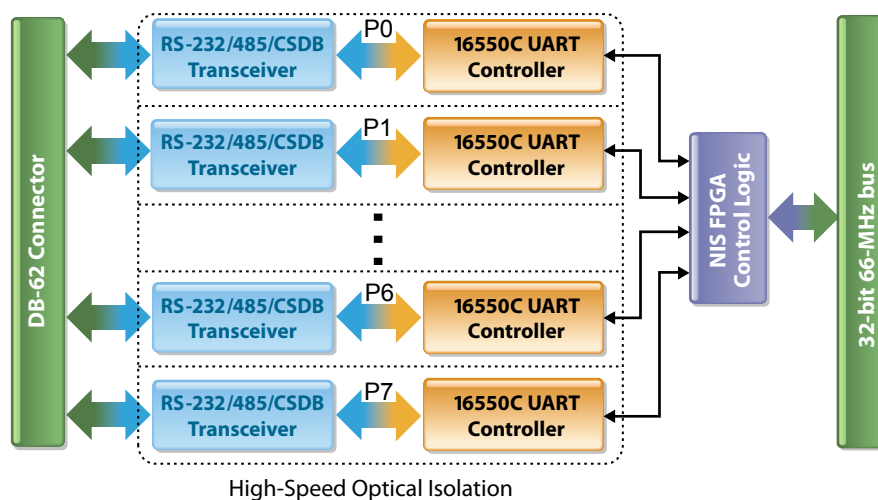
DB-62 Connector

RS-232/485/CSDB Transceiver

P0

16550C UART Controller

RS-232/485/CSDB Transceiver

P1

16550C UART Controller

RS-232/485/CSDB Transceiver

P6

16550C UART Controller

RS-232/485/CSDB Transceiver

P7

16550C UART Controller

High-Speed Optical Isolation

NIS FPGA Control Logic

32-bit 66-MHz bus